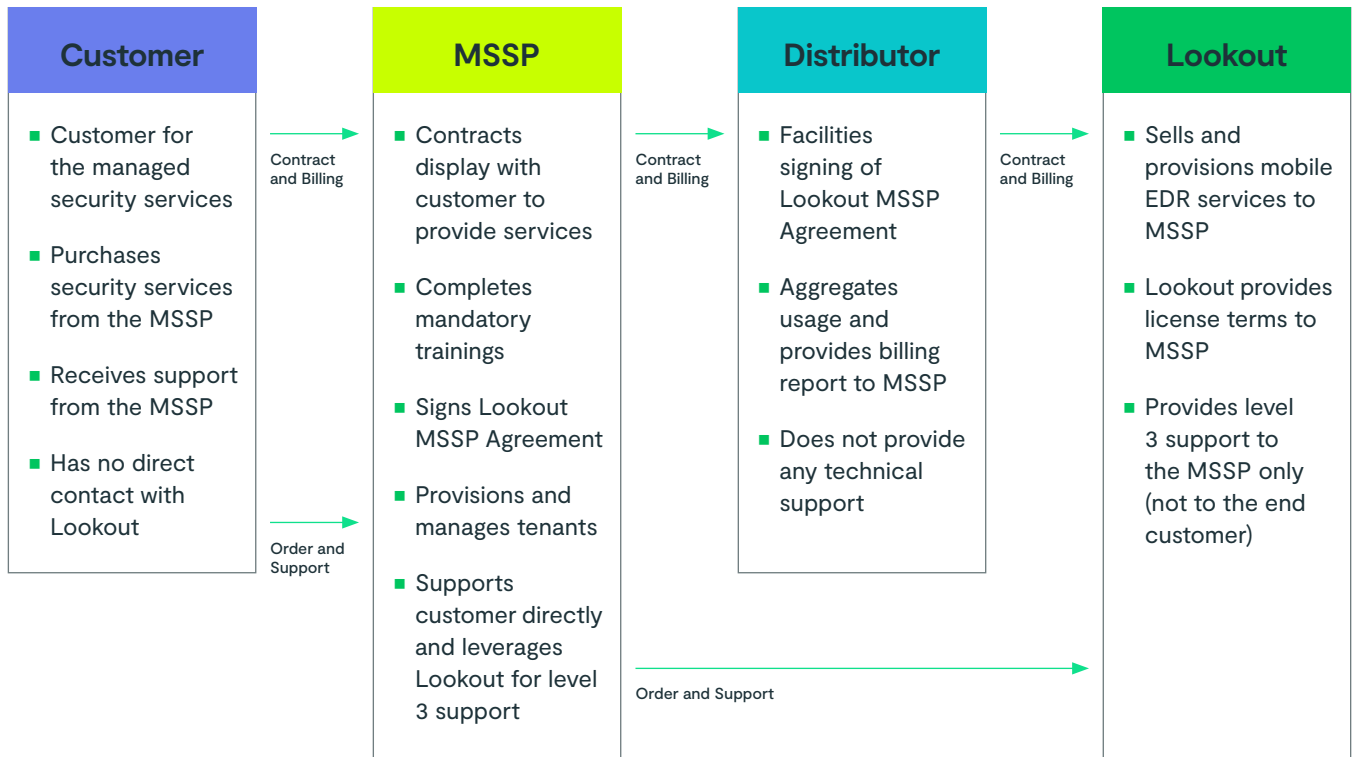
Customer

- Customer for the managed security services
- Purchases security services from the MSSP
- Receives support from the MSSP
- Has no direct contact with Lookout

Contract and Billing

Order and Support

MSSP

- Contracts display with customer to provide services
- Completes mandatory trainings
- Signs Lookout MSSP Agreement
- Provisions and manages tenants
- Supports customer directly and leverages Lookout for level 3 support

Contract and Billing

Order and Support

Distributor

- Facilities signing of Lookout MSSP Agreement
- Aggregates usage and provides billing report to MSSP
- Does not provide any technical support

Contract and Billing

Lookout

- Sells and provisions mobile EDR services to MSSP
- Lookout provides license terms to MSSP
- Provides level 3 support to the MSSP only (not to the end customer)